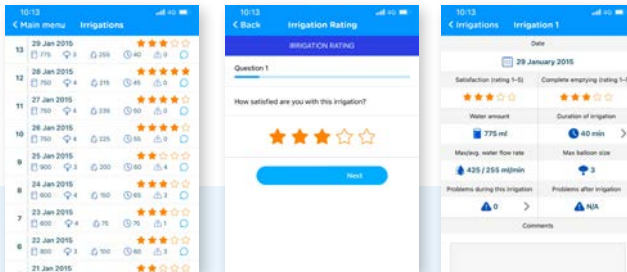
10:13

< Main menu Irrigations

13 29 Jan 2015
775 3 259 40 0

12 28 Jan 2015
750 4 215 45 0

11 27 Jan 2015
750 4 239 50 0

10 26 Jan 2015
750 4 225 55 0

9 25 Jan 2015
900 3 200 60 0

8 24 Jan 2015
600 4 150 65 0

7 23 Jan 2015
750 4 75 75 0

6 22 Jan 2015
800 3 100 80 0

21 Jan 2015

10:13

< Back Irrigation Rating

IRRIGATION RATING

Question 1

How satisfied are you with this irrigation?

Next

10:13

< Irrigations Irrigation 1

Date

29 January 2015

Satisfaction (rating 1–5) | Complete emptying (rating 1–5)

Water amount | Duration of irrigation

775 ml | 40 min

Max/avg. water flow rate | Max balloon size

425 / 255 ml/min | 3

Problems during this irrigation | Problems after irrigation

0 | N/A

Comments